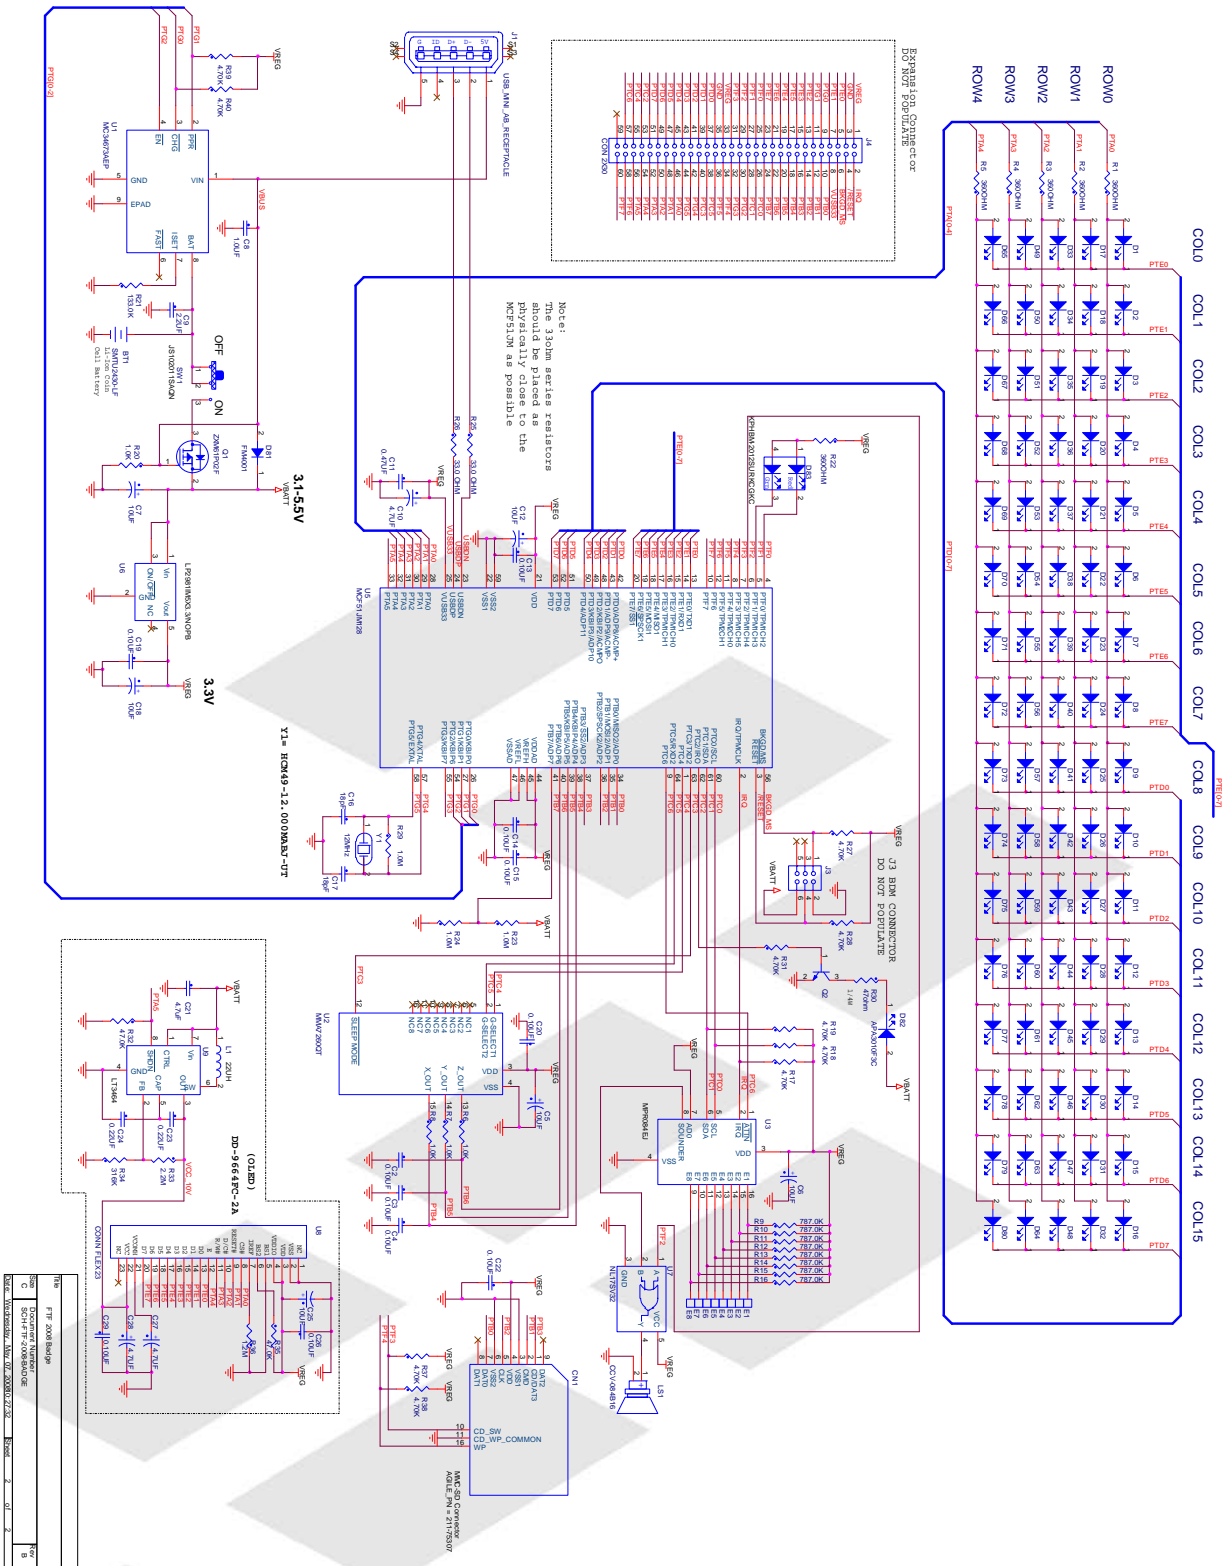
COL0
COL1
COL2
COL3
COL4
COL5
COL6
COL7
COL8
COL9
COL10
COL11
COL12
COL13
COL14
COL15

ROW0
ROW1
ROW2
ROW3
ROW4

PTE0
PTE1
PTE2
PTE3
PTE4
PTE5
PTE6
PTE7
PTD0
PTD1
PTD2
PTD3
PTD4
PTD5
PTD6
PTD7

Expansion Connector
DO NOT POPULATE

J4
CON 2X30

USB_MINI_AB_RECEPTACLE

U1
MC34673AEP

VREG
VBUS
VBATT

BT1
SMTU2430-LF
Li-Ion Coin Cell Battery

SW1
JS102011SAQN
OFF
ON

Q1
ZXM61P02F

D81
FM4001

3.1-5.5V

U6
LP2981IM5X3.3NOPB

3.3V

Note:
The 33ohm series resistors should be placed as physically close to the MCF51JM as possible

U5
MCF51JM128

Y1= HCM49-12.000MABJ-UT

12MHz

J3 BDM CONNECTOR
DO NOT POPULATE

U2
MMA7260QT

SLEEP MODE

U3
MPR084EJ

U7
NL17SZ32

LS1
CCV-084B16

CN1
MMC-SD Connector
AGILE_PN # 211-75S07

U8
DD-9664FC-2A
(OLED)

CONN FLEX 23

U9
LT3464

L1
22uH

D82
APA3010F3C

R9 787.0K
R10 787.0K
R11 787.0K
R12 787.0K
R13 787.0K
R14 787.0K
R15 787.0K
R16 787.0K

Title
FTF 2008 Badge
Size C
Document Number
SCH-FTF-2008BADGE
Rev B
Date: Wednesday, May 07, 2008
Sheet 2 of 2